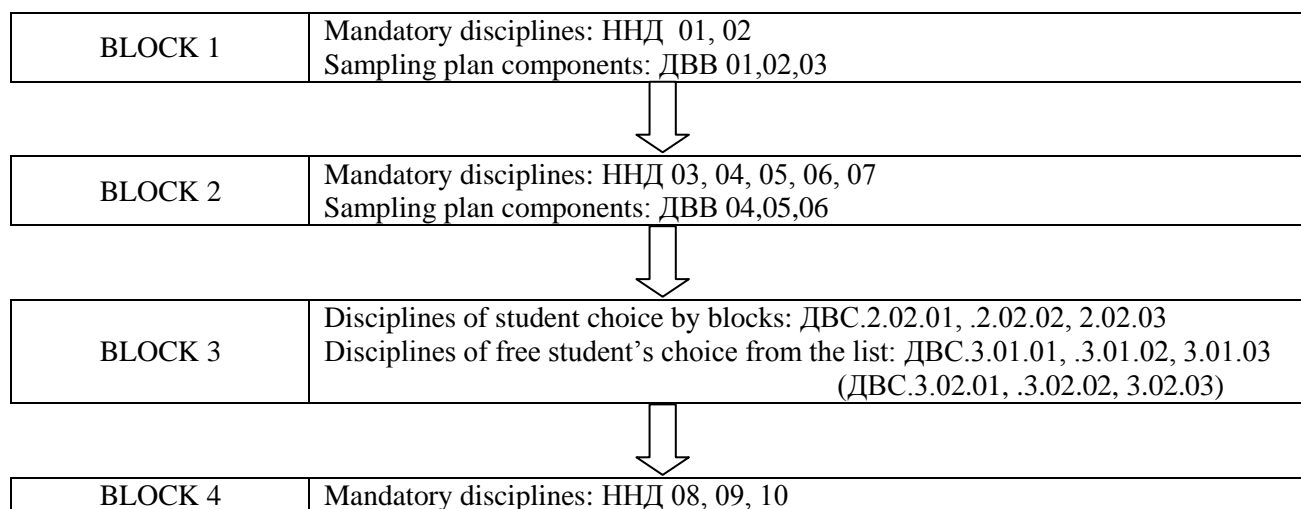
BLOCK 1

Mandatory disciplines: ННД 01, 02
Sampling plan components: ДВВ 01,02,03

BLOCK 2

Mandatory disciplines: ННД 03, 04, 05, 06, 07
Sampling plan components: ДВВ 04,05,06

BLOCK 3

Disciplines of student choice by blocks: ДВС.2.02.01, .2.02.02, 2.02.03
Disciplines of free student's choice from the list: ДВС.3.01.01, .3.01.02, 3.01.03 (ДВС.3.02.01, .3.02.02, 3.02.03)

BLOCK 4

Mandatory disciplines: ННД 08, 09, 10